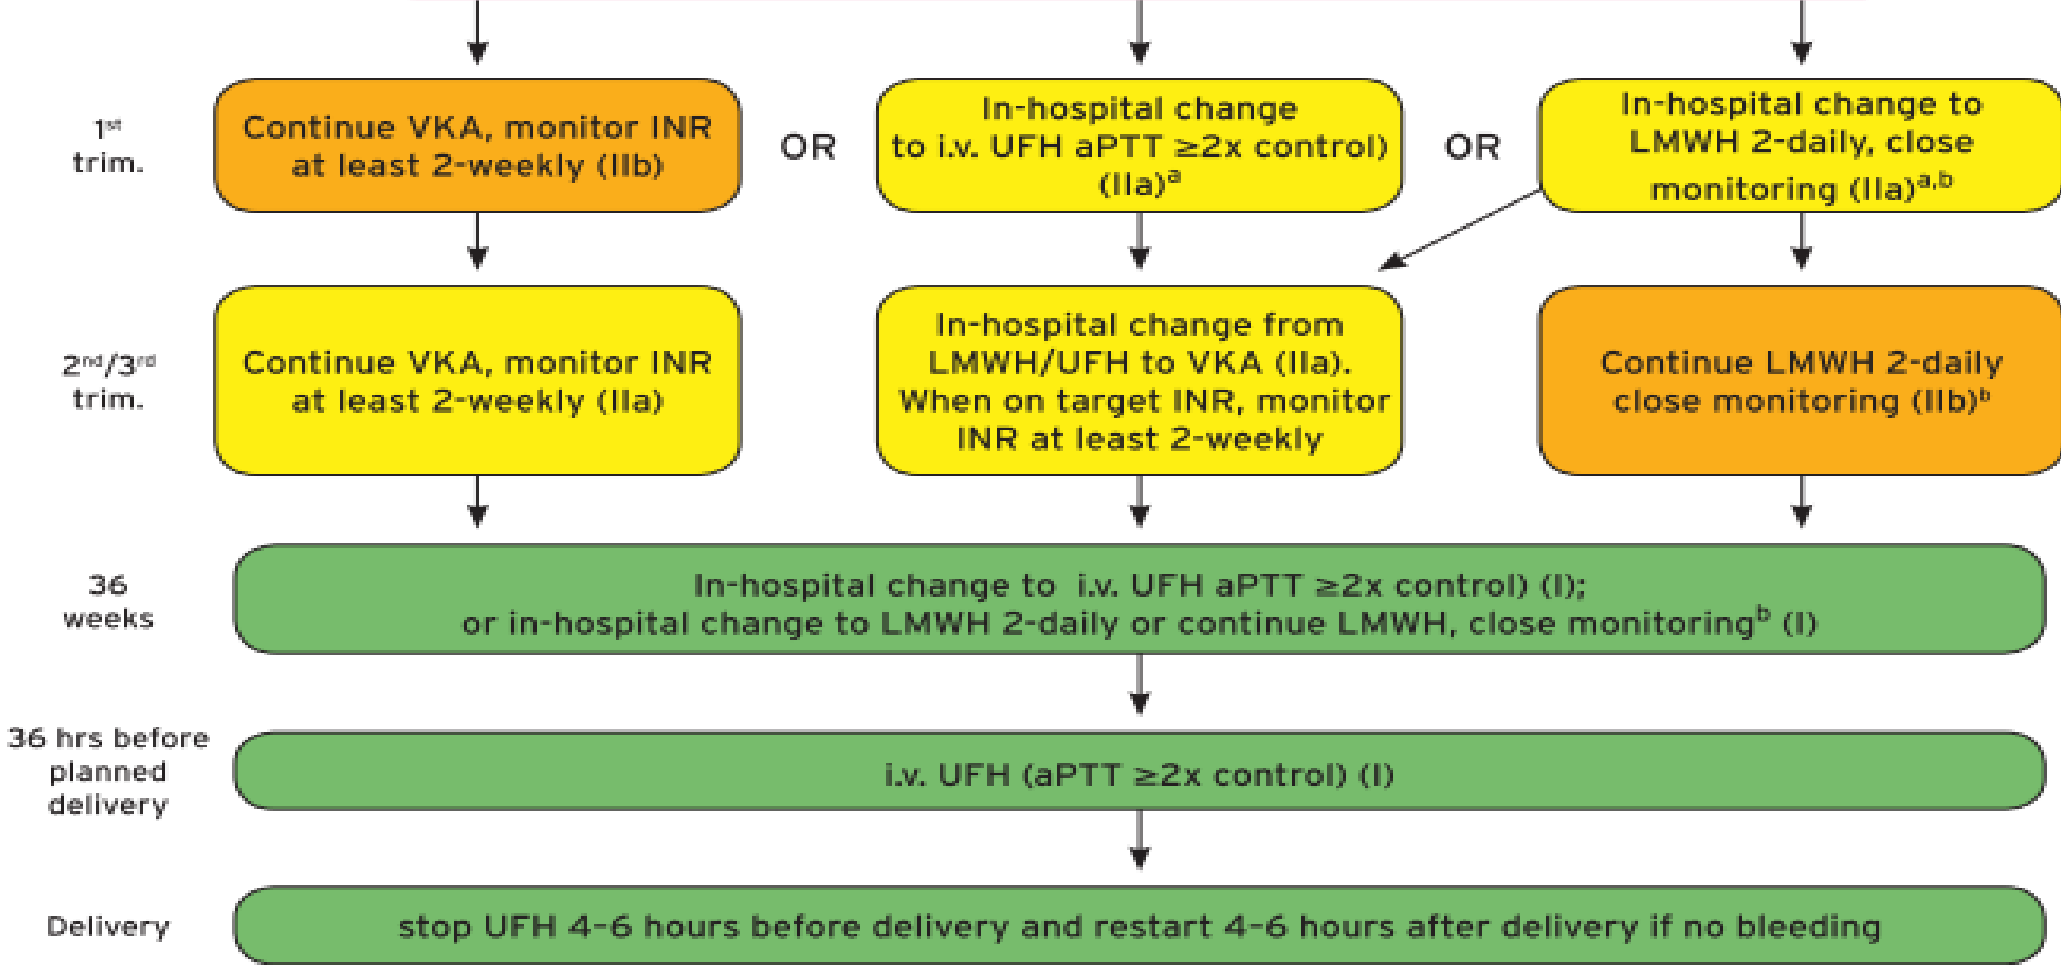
$1^{st}$ trim.

Continue VKA, monitor INR at least 2-weekly (IIb)

OR

In-hospital change to i.v. UFH aPTT ≥2x control) (IIa)$^{a}$

OR

In-hospital change to LMWH 2-daily, close monitoring (IIa)$^{a,b}$

$2^{nd}/3^{rd}$ trim.

Continue VKA, monitor INR at least 2-weekly (IIa)

In-hospital change from LMWH/UFH to VKA (IIa). When on target INR, monitor INR at least 2-weekly

Continue LMWH 2-daily close monitoring (IIb)$^{b}$

36 weeks

In-hospital change to i.v. UFH aPTT ≥2x control) (I); or in-hospital change to LMWH 2-daily or continue LMWH, close monitoring$^{b}$ (I)

36 hrs before planned delivery

i.v. UFH (aPTT ≥2x control) (I)

Delivery

stop UFH 4-6 hours before delivery and restart 4-6 hours after delivery if no bleeding